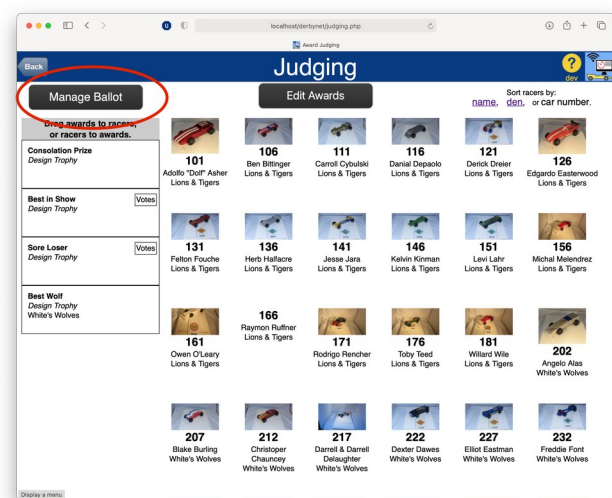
localhost/derbynet/judging.php

Award Judging

Back

Judging

dev

Manage Ballot

Edit Awards

Sort racers by: name, den, or car number.

Drag awards to racers, or racers to awards.

Consolation Prize
Design Trophy

Best in Show
Design Trophy
Votes

Sore Loser
Design Trophy
Votes

Best Wolf
Design Trophy
White's Wolves

101
Adolfo "Dolf" Asher
Lions & Tigers

106
Ben Bittinger
Lions & Tigers

111
Carroll Cybulski
Lions & Tigers

116
Danial Depaolo
Lions & Tigers

121
Derick Dreier
Lions & Tigers

126
Edgardo Easterwood
Lions & Tigers

131
Felton Fouche
Lions & Tigers

136
Herb Halfacre
Lions & Tigers

141
Jesse Jara
Lions & Tigers

146
Kelvin Kinman
Lions & Tigers

151
Levi Lahr
Lions & Tigers

156
Michal Melendrez
Lions & Tigers

161
Owen O'Leary
Lions & Tigers

166
Raymon Ruffner
Lions & Tigers

171
Rodrigo Rencher
Lions & Tigers

176
Toby Teed
Lions & Tigers

181
Willard Wile
Lions & Tigers

202
Angelo Alas
White's Wolves

207
Blake Burling
White's Wolves

212
Christoper Chauncey
White's Wolves

217
Darrell & Darrell Delaughter
White's Wolves

222
Dexter Dawes
White's Wolves

227
Elliot Eastman
White's Wolves

232
Freddie Font
White's Wolves

Display a menu